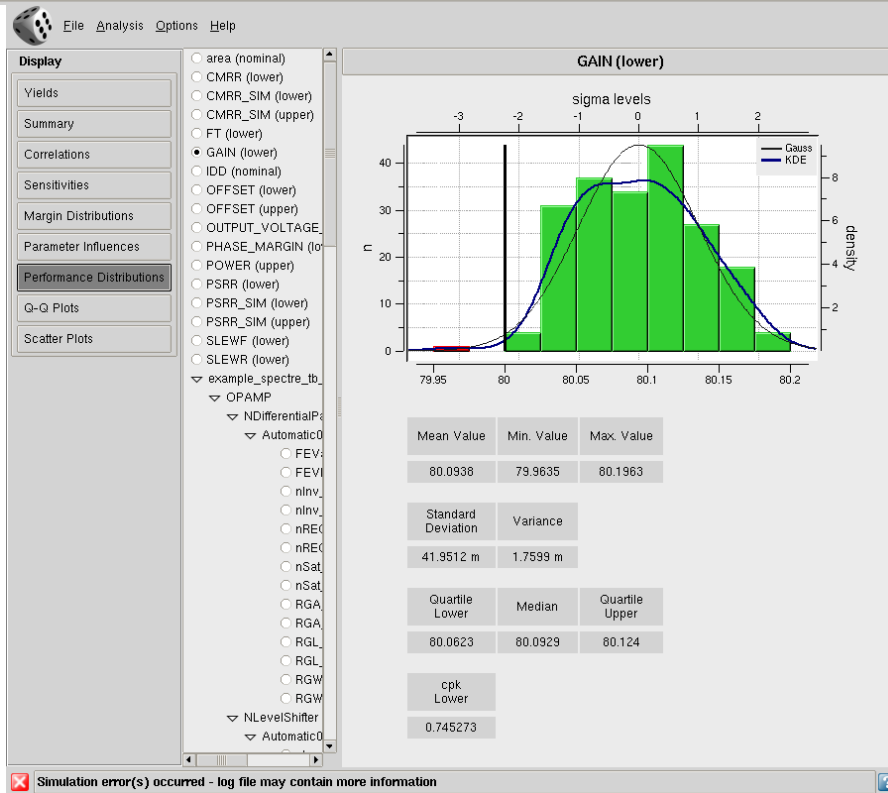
File Analysis Options Help

Display

Yields
Summary
Correlations
Sensitivities
Margin Distributions
Parameter Influences
Performance Distributions
Q-Q Plots
Scatter Plots

area (nominal)
CMRR (lower)
CMRR_SIM (lower)
CMRR_SIM (upper)
FT (lower)
GAIN (lower)
IDD (nominal)
OFFSET (lower)
OFFSET (upper)
OUTPUT_VOLTAGE_
PHASE_MARGIN (lo
POWER (upper)
PSRR (lower)
PSRR_SIM (lower)
PSRR_SIM (upper)
SLEWF (lower)
SLEWR (lower)
example_spectre_tb_
OPAMP
NDifferentialPa
Automatic0
FEV
FEV
nInv_
nInv_
nREG
nREG
nSat_
nSat_
RGA_
RGA_
RGL_
RGL_
RGW
RGW
NLevelShifter
Automatic0

GAIN (lower)

sigma levels
-3 -2 -1 0 1 2
Gauss
KDE
n
density
40 30 20 10 0
8 6 4 2
79.95 80 80.05 80.1 80.15 80.2

| Mean Value | Min. Value | Max. Value |
|---|---|---|
| 80.0938 | 79.9635 | 80.1963 |

| Standard Deviation | Variance |
|---|---|
| 41.9512 m | 1.7599 m |

| Quartile Lower | Median | Quartile Upper |
|---|---|---|
| 80.0623 | 80.0929 | 80.124 |

| cpk Lower |
|---|
| 0.745273 |

Simulation error(s) occurred - log file may contain more information